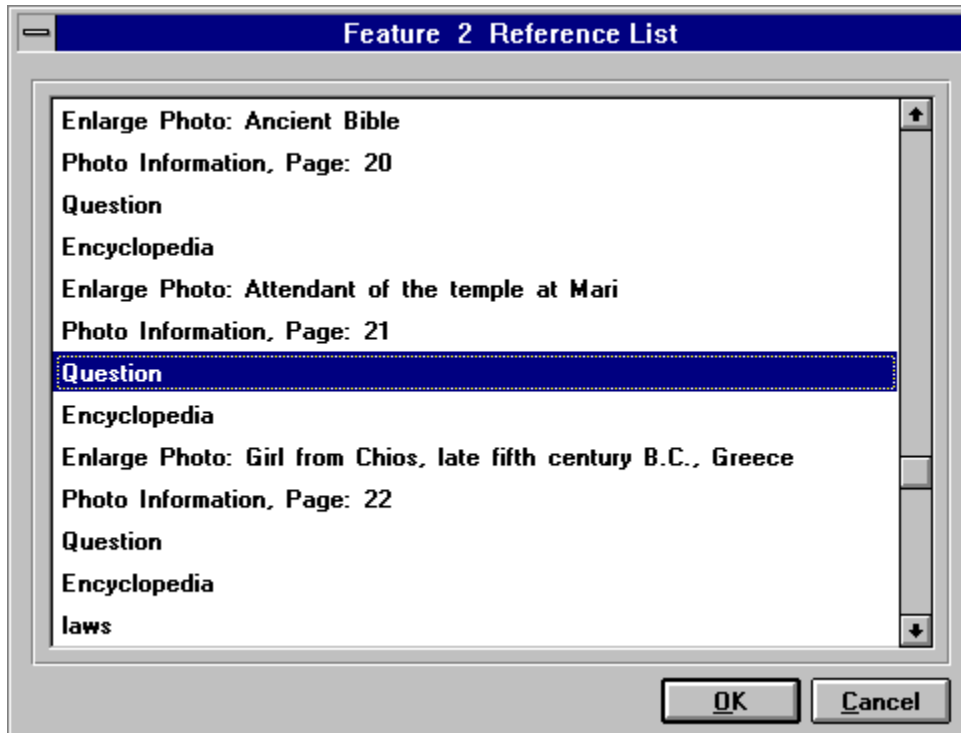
Feature 2 Reference List

Enlarge Photo: Ancient Bible
Photo Information, Page: 20
Question
Encyclopedia
Enlarge Photo: Attendant of the temple at Mari
Photo Information, Page: 21
Question
Encyclopedia
Enlarge Photo: Girl from Chios, late fifth century B.C., Greece
Photo Information, Page: 22
Question
Encyclopedia
laws

OK
Cancel